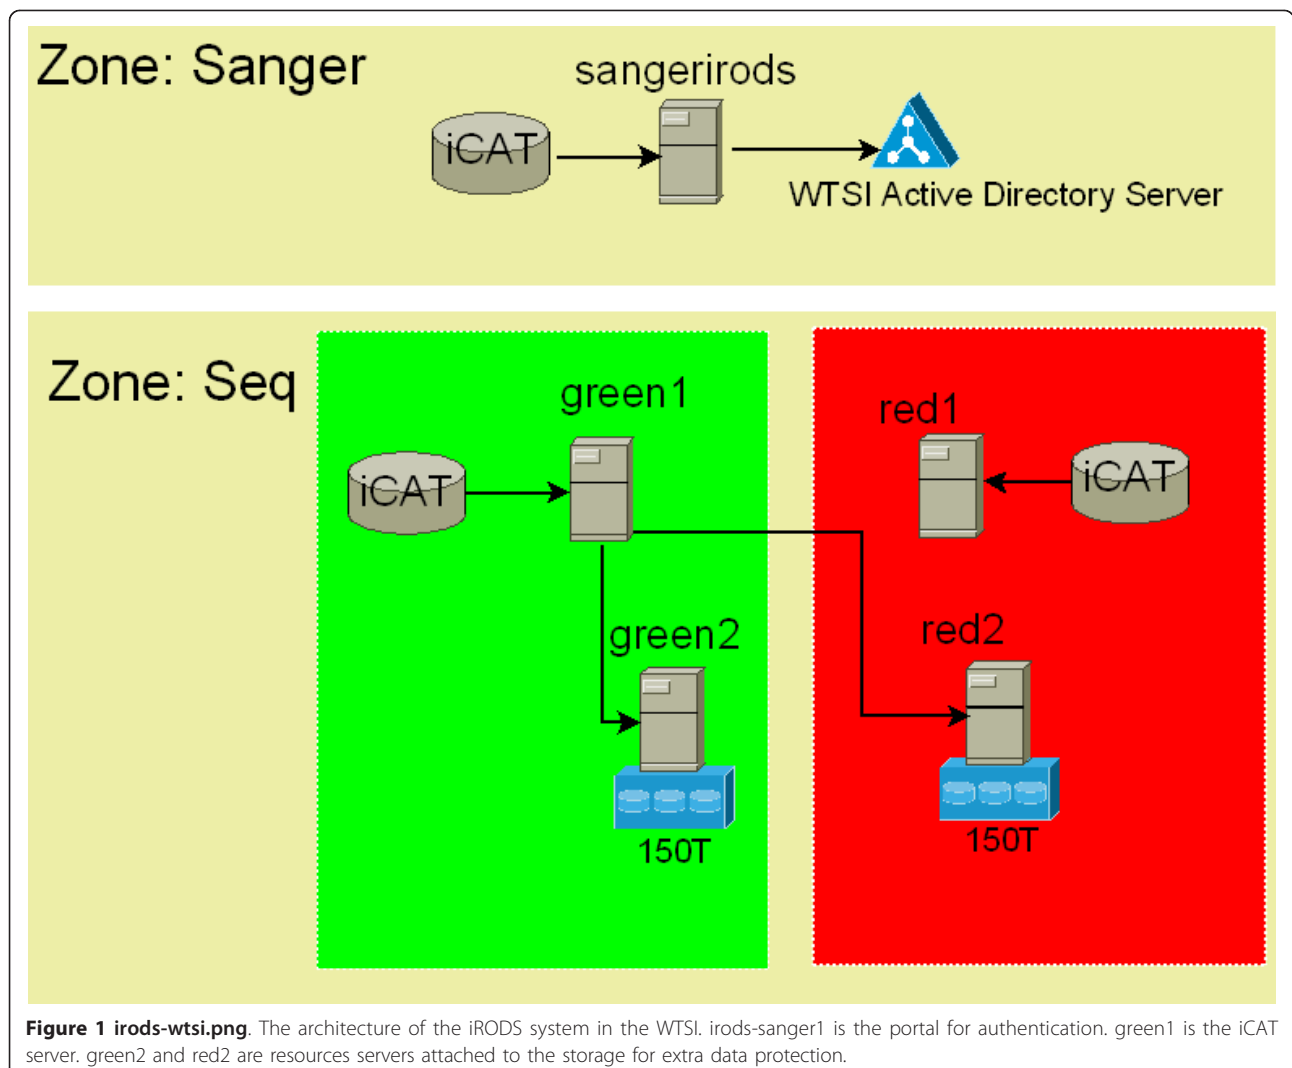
Zone: Sanger

sangerirods

iCAT

WTSI Active Directory Server

Zone: Seq

green1

iCAT

green2

150T

red1

iCAT

red2

150T

**Figure 1 irods-wtsi.png**. The architecture of the iRODS system in the WTSI. irods-sanger1 is the portal for authentication. green1 is the iCAT server. green2 and red2 are resources servers attached to the storage for extra data protection.